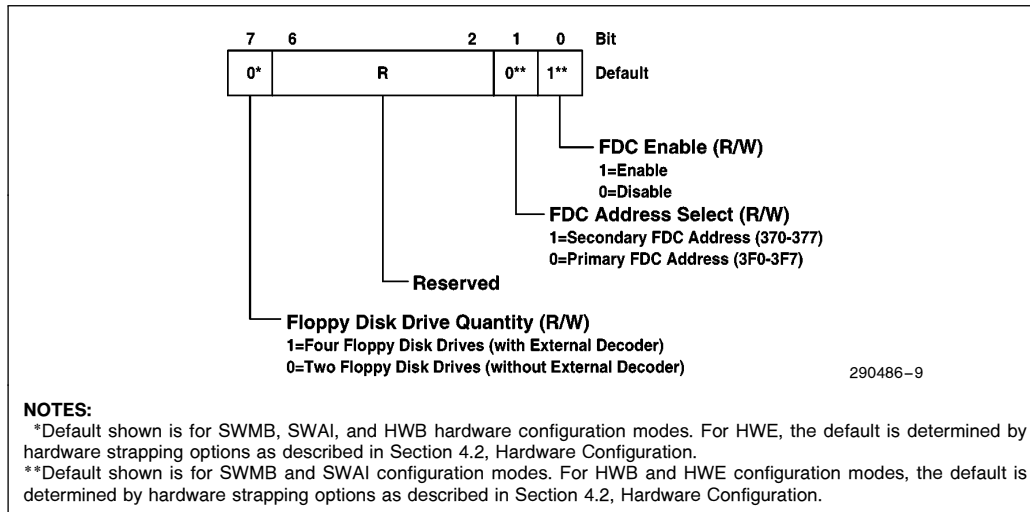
| 7 | 6 | 2 | 1 | 0 | Bit |
|---|---|---|---|---|---|
| 0* | R | | 0** | 1** | Default |

FDC Enable (R/W)
1=Enable
0=Disable

FDC Address Select (R/W)
1=Secondary FDC Address (370-377)
0=Primary FDC Address (3F0-3F7)

Reserved

Floppy Disk Drive Quantity (R/W)
1=Four Floppy Disk Drives (with External Decoder)
0=Two Floppy Disk Drives (without External Decoder)

290486–9

NOTES:
*Default shown is for SWMB, SWAI, and HWB hardware configuration modes. For HWE, the default is determined by hardware strapping options as described in Section 4.2, Hardware Configuration.
**Default shown is for SWMB and SWAI configuration modes. For HWB and HWE configuration modes, the default is determined by hardware strapping options as described in Section 4.2, Hardware Configuration.